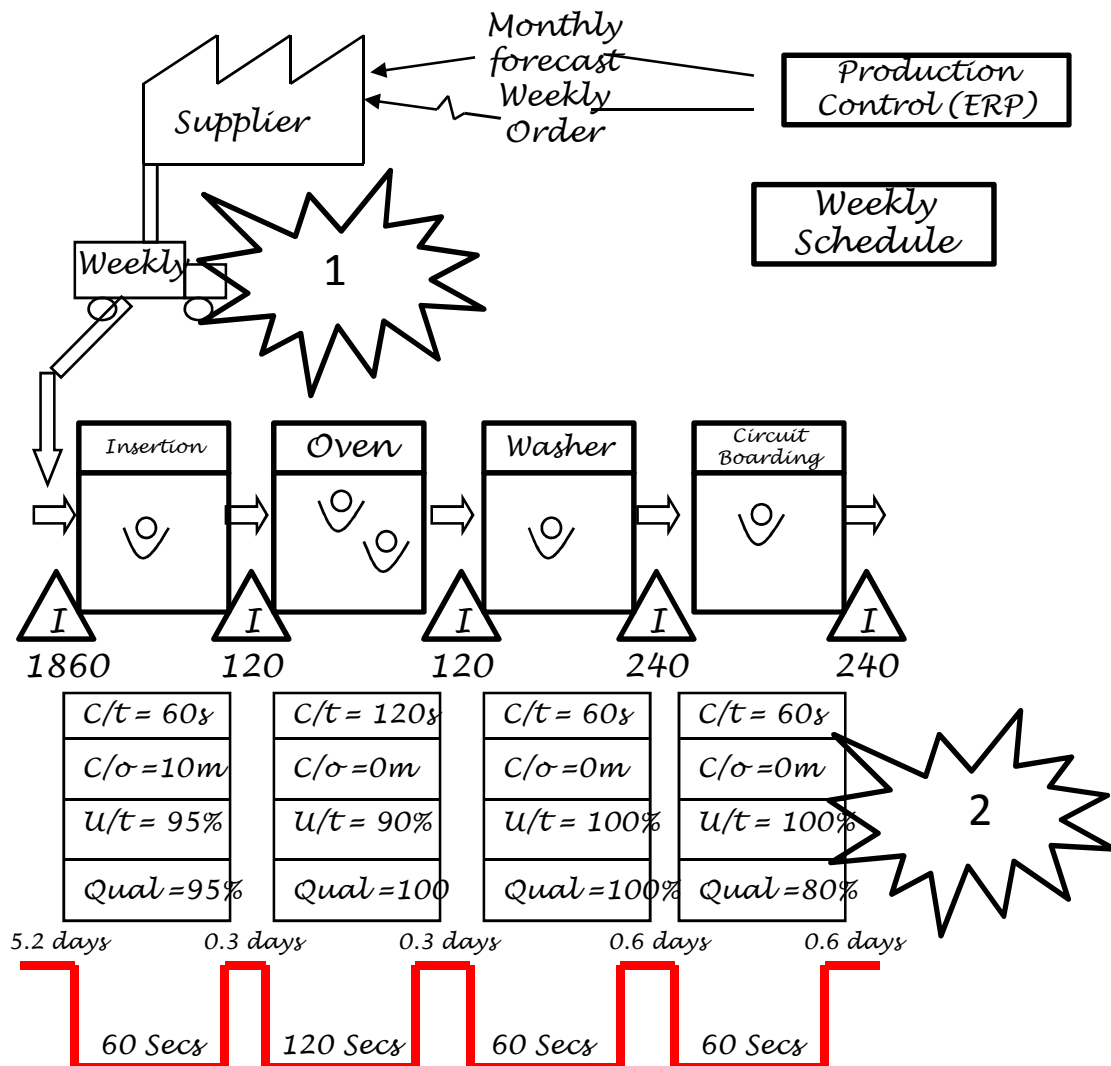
Monthly forecast
Weekly Order

Supplier

Production Control (ERP)

Weekly Schedule

Weekly

1

Insertion

Oven

Washer

Circuit Boarding

I
1860

I
120

I
120

I
240

I
240

| C/t = 60s |
|---|
| C/o =10m |
| U/t = 95% |
| Qual =95% |

| C/t = 120s |
|---|
| C/o =0m |
| U/t = 90% |
| Qual =100 |

| C/t = 60s |
|---|
| C/o =0m |
| U/t = 100% |
| Qual =100% |

| C/t = 60s |
|---|
| C/o =0m |
| U/t = 100% |
| Qual =80% |

2

5.2 days
0.3 days
0.3 days
0.6 days
0.6 days

60 Secs
120 Secs
60 Secs
60 Secs